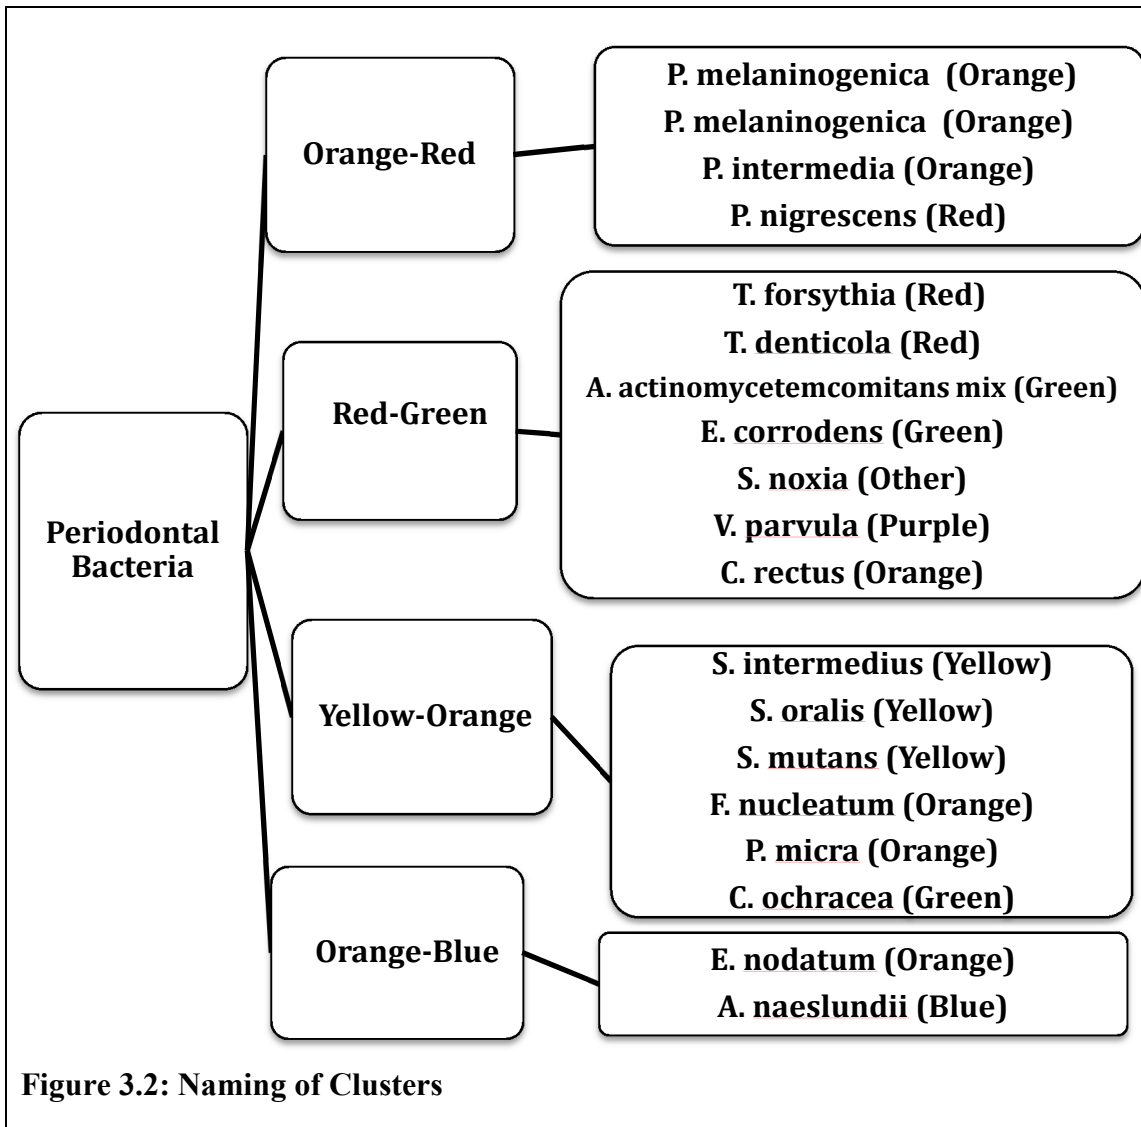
Periodontal Bacteria

Orange-Red

P. melaninogenica (Orange)
P. melaninogenica (Orange)
P. intermedia (Orange)
P. nigrescens (Red)

Red-Green

T. forsythia (Red)
T. denticola (Red)
A. actinomycetemcomitans mix (Green)
E. corrodens (Green)
S. noxia (Other)
V. parvula (Purple)
C. rectus (Orange)

Yellow-Orange

S. intermedius (Yellow)
S. oralis (Yellow)
S. mutans (Yellow)
F. nucleatum (Orange)
P. micra (Orange)
C. ochracea (Green)

Orange-Blue

E. nodatum (Orange)
A. naeslundii (Blue)

Figure 3.2: Naming of Clusters